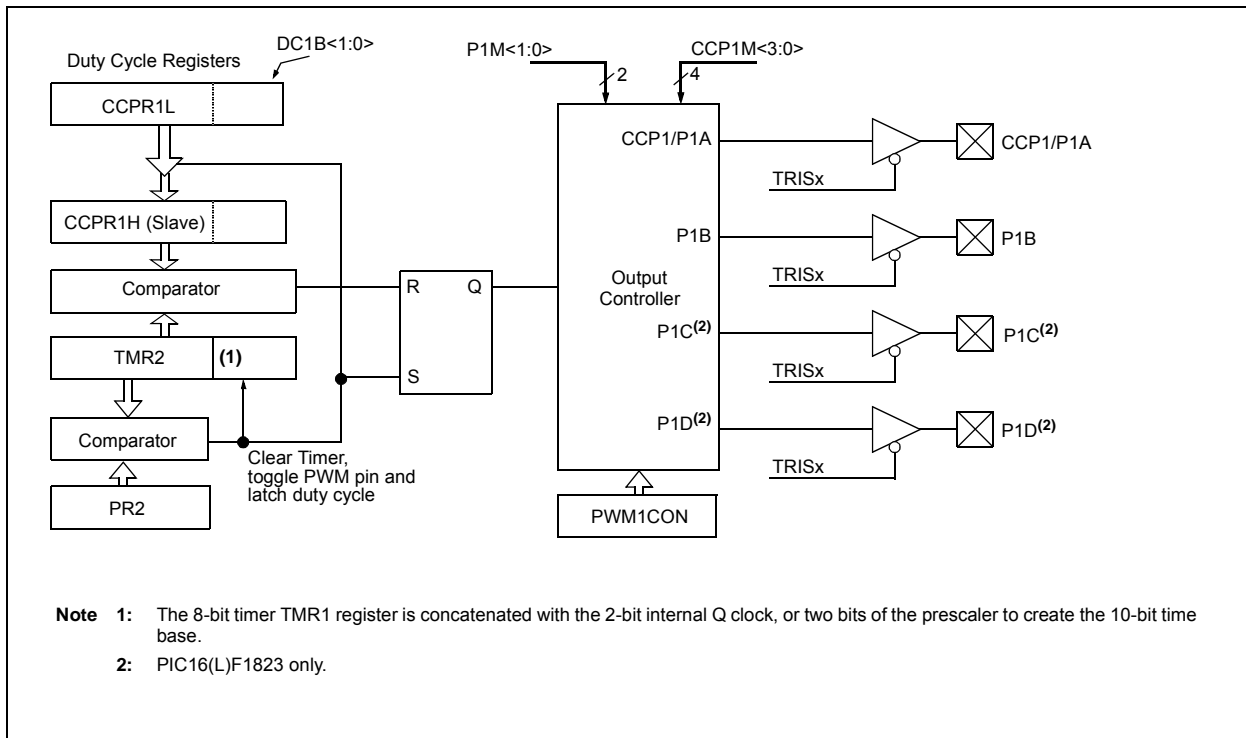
Duty Cycle Registers

DC1B<1:0>

CCPR1L

CCPR1H (Slave)

Comparator

TMR2

(1)

Comparator

PR2

Clear Timer, toggle PWM pin and latch duty cycle

R

Q

S

P1M<1:0>

2

CCP1M<3:0>

4

CCP1/P1A

P1B

Output Controller

P1C$^{(2)}$

P1D$^{(2)}$

PWM1CON

TRISx

CCP1/P1A

TRISx

P1B

TRISx

P1C$^{(2)}$

TRISx

P1D$^{(2)}$

Note 1: The 8-bit timer TMR1 register is concatenated with the 2-bit internal Q clock, or two bits of the prescaler to create the 10-bit time base.

2: PIC16(L)F1823 only.